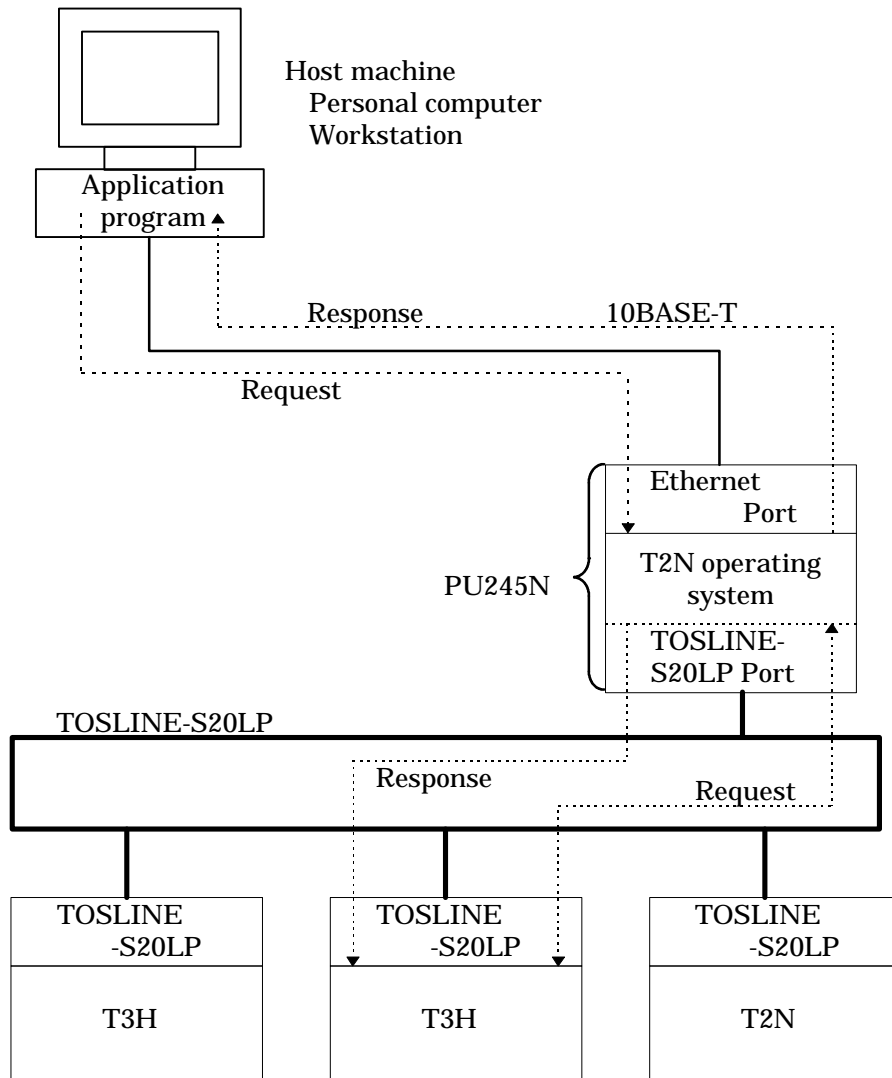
Host machine
Personal computer
Workstation

Application program

Response

10BASE-T

Request

Ethernet Port

PU245N

T2N operating system

TOSLINE-S20LP Port

TOSLINE-S20LP

Response

Request

TOSLINE -S20LP

T3H

TOSLINE -S20LP

T3H

TOSLINE -S20LP

T2N